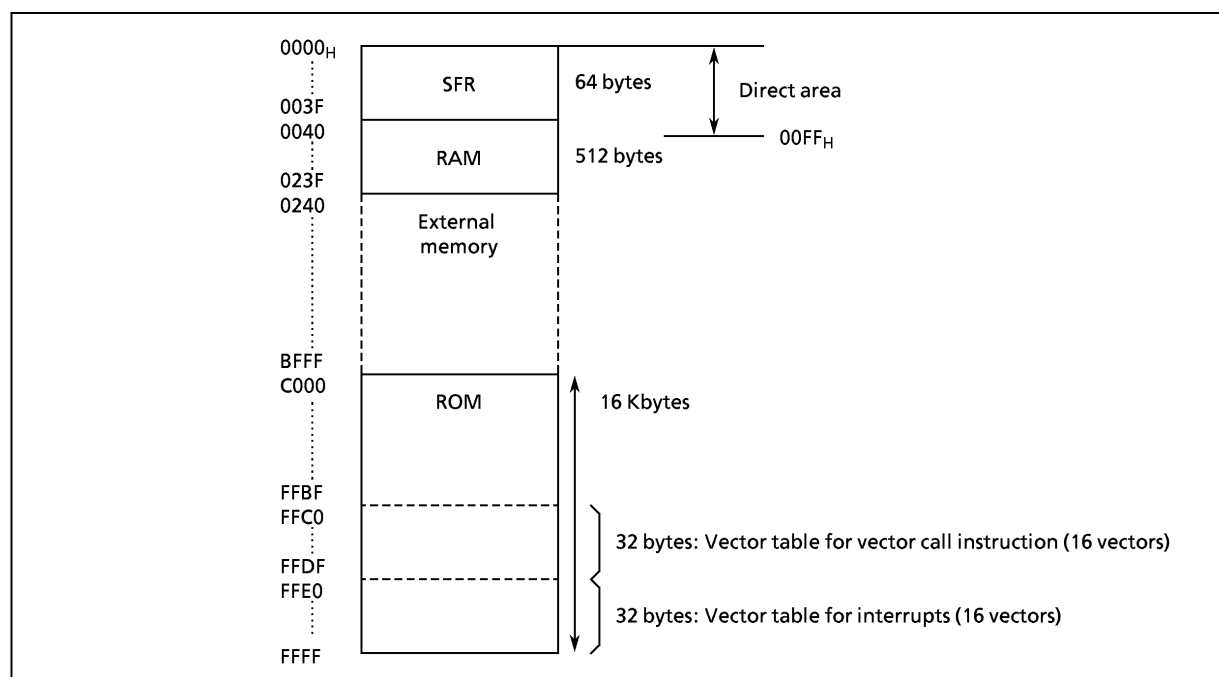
$0000_H$

003F

0040

023F

0240

BFFF

C000

FFBF

FFC0

FFDF

FFE0

FFFF

SFR

RAM

External memory

ROM

64 bytes

512 bytes

Direct area

$00FF_H$

16 Kbytes

32 bytes: Vector table for vector call instruction (16 vectors)

32 bytes: Vector table for interrupts (16 vectors)